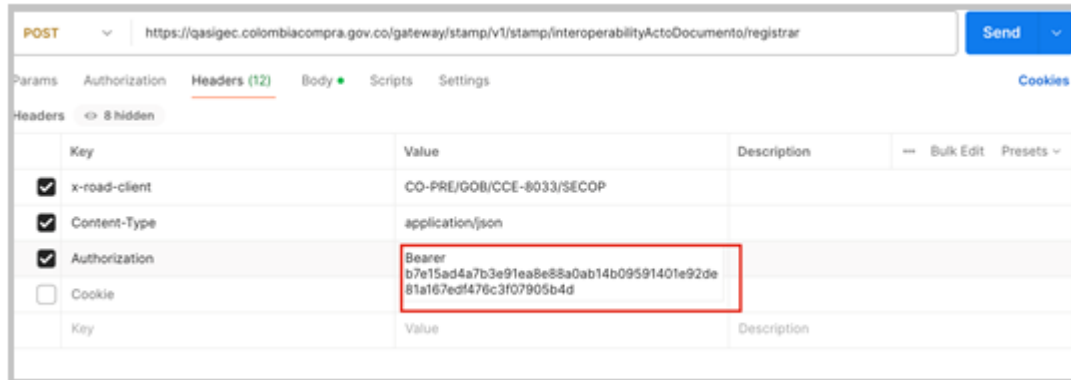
POST https://qasigec.colombiacompra.gov.co/gateway/stamp/v1/stamp/interoperabilityActoDocumento/registrar Send

Params Authorization Headers (12) Body Scripts Settings Cookies

Headers 8 hidden

| | Key | Value | Description | ··· Bulk Edit Presets |
|---|---|---|---|---|
| ☑ | x-road-client | CO-PRE/GOB/CCE-8033/SECOP | | |
| ☑ | Content-Type | application/json | | |
| ☑ | Authorization | Bearer b7e15ad4a7b3e91ea8e88a0ab14b09591401e92de81a167edf476c3f07905b4d | | |
| ☐ | Cookie | | | |
| | Key | Value | Description | |